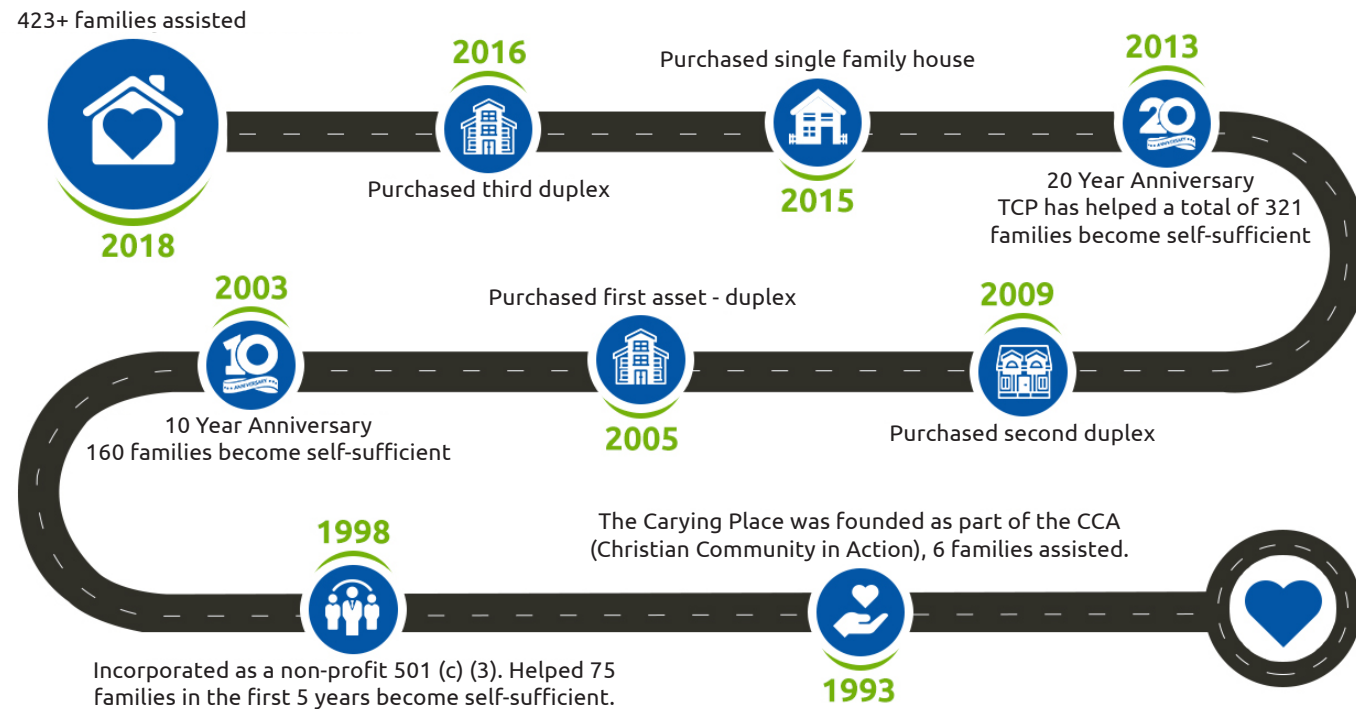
423+ families assisted

2018

2016

Purchased third duplex

Purchased single family house

2015

2013

20 ANNIVERSARY

20 Year Anniversary
TCP has helped a total of 321 families become self-sufficient

2003

10 ANNIVERSARY

10 Year Anniversary
160 families become self-sufficient

Purchased first asset - duplex

2005

2009

Purchased second duplex

1998

Incorporated as a non-profit 501 (c) (3). Helped 75 families in the first 5 years become self-sufficient.

The Carying Place was founded as part of the CCA (Christian Community in Action), 6 families assisted.

1993